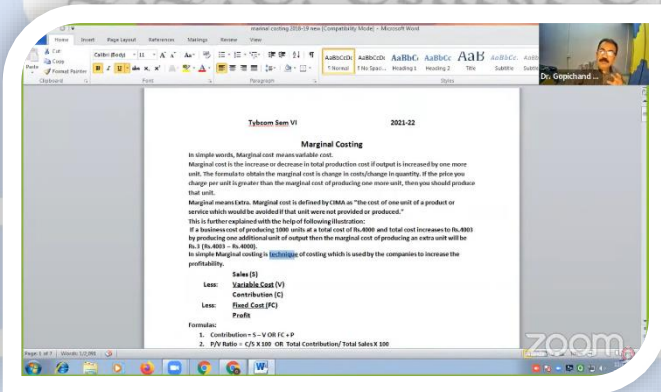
marginal costing 2018-19 new [Compatibility Mode] - Microsoft Word

Home Insert Page Layout References Mailings Review View

Cut Copy Paste Format Painter Clipboard

Calibri (Body) 11 Font

Paragraph

AaBbCcDc ¶ Normal AaBbCcDc ¶ No Spaci... AaBbC Heading 1 AaBbCc Heading 2 AaB Title AaBbCc Subtitle Styles

Dr. Gopichand ...

Tybcom Sem VI 2021-22

Marginal Costing

In simple words, Marginal cost means variable cost.

Marginal cost is the increase or decrease in total production cost if output is increased by one more unit. The formula to obtain the marginal cost is change in costs/change in quantity. If the price you charge per unit is greater than the marginal cost of producing one more unit, then you should produce that unit.

Marginal means Extra. Marginal cost is defined by CIMA as "the cost of one unit of a product or service which would be avoided if that unit were not provided or produced."

This is further explained with the help of following illustration:

If a business cost of producing 1000 units at a total cost of Rs.4000 and total cost increases to Rs.4003 by producing one additional unit of output then the marginal cost of producing an extra unit will be Rs.3 (Rs.4003 – Rs.4000).

In simple Marginal costing is technique of costing which is used by the companies to increase the profitability.

Sales (S)
Less: Variable Cost (V)
Contribution (C)
Less: Fixed Cost (FC)
Profit

Formulas:
1. Contribution = S – V OR FC + P
2. P/V Ratio = C/S X 100 OR Total Contribution/ Total Sales X 100

Page: 1 of 1 Words: 1/1,395

zoom